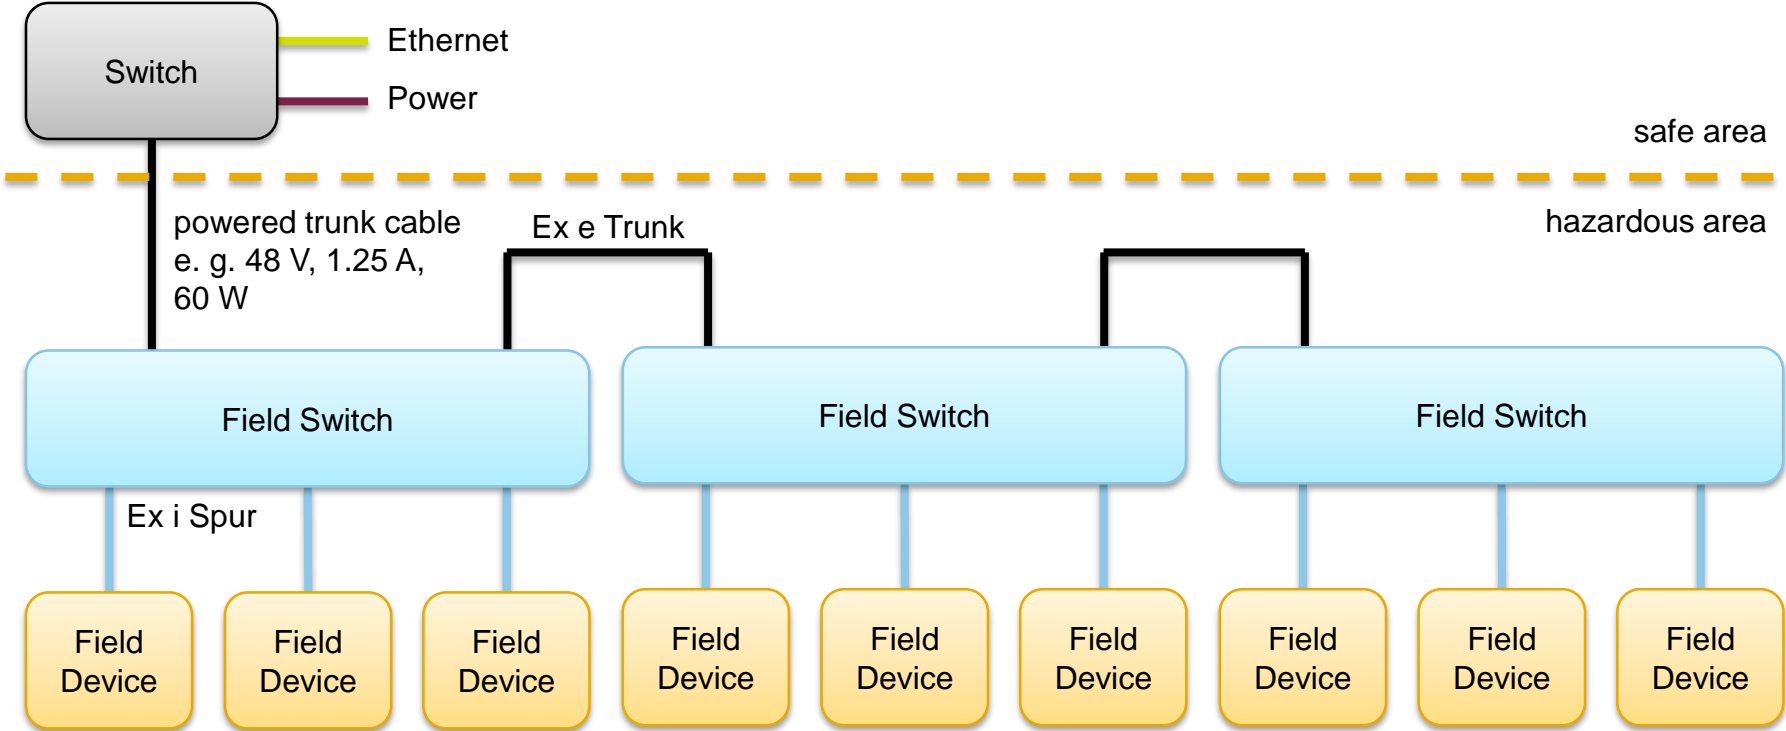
Switch

Ethernet

Power

safe area

hazardous area

powered trunk cable e. g. 48 V, 1.25 A, 60 W

Ex e Trunk

Field Switch

Field Switch

Field Switch

Ex i Spur

Field Device

Field Device

Field Device

Field Device

Field Device

Field Device

Field Device

Field Device

Field Device